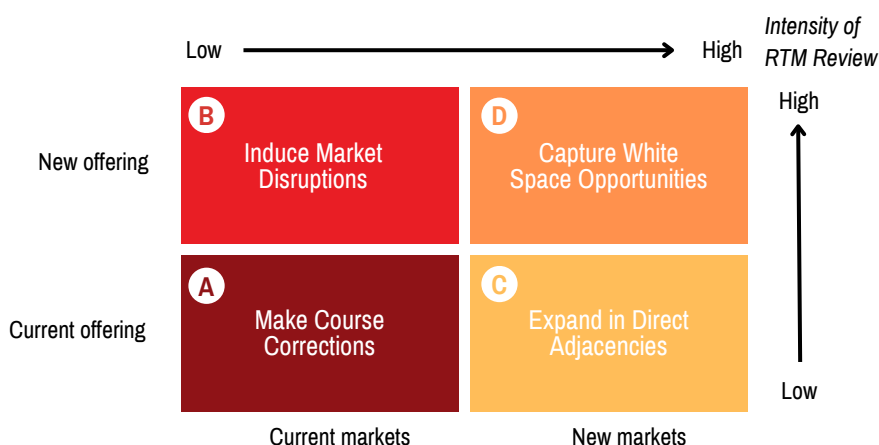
Low High

Intensity of RTM Review

High

New offering

B Induce Market Disruptions

D Capture White Space Opportunities

Current offering

A Make Course Corrections

C Expand in Direct Adjacencies

Low

Current markets

New markets